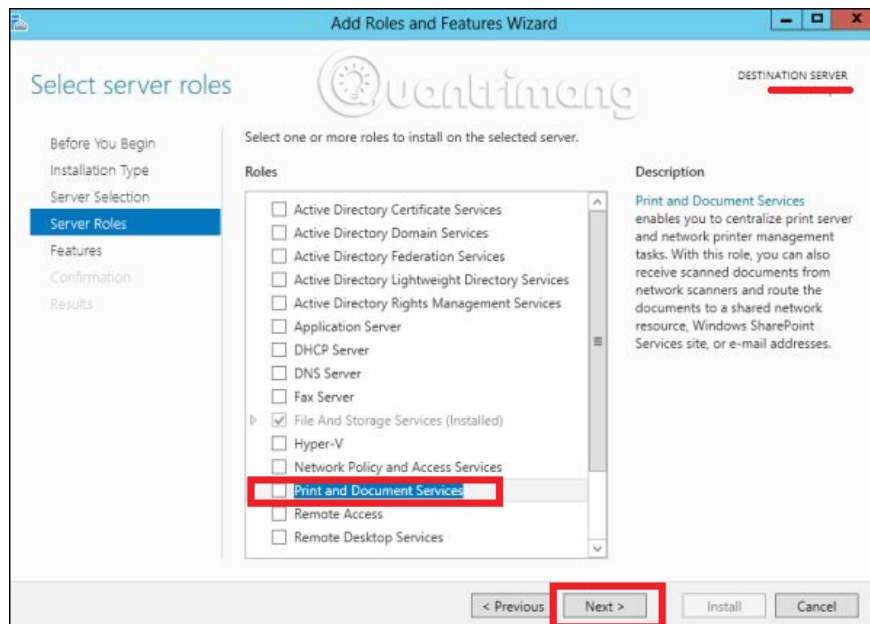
Add Roles and Features Wizard

Select server roles

DESTINATION SERVER

Before You Begin
Installation Type
Server Selection
Server Roles
Features
Confirmation
Results

Select one or more roles to install on the selected server.

Roles

Active Directory Certificate Services
Active Directory Domain Services
Active Directory Federation Services
Active Directory Lightweight Directory Services
Active Directory Rights Management Services
Application Server
DHCP Server
DNS Server
Fax Server
File And Storage Services (Installed)
Hyper-V
Network Policy and Access Services
Print and Document Services
Remote Access
Remote Desktop Services

Description

Print and Document Services enables you to centralize print server and network printer management tasks. With this role, you can also receive scanned documents from network scanners and route the documents to a shared network resource, Windows SharePoint Services site, or e-mail addresses.

< Previous
Next >
Install
Cancel